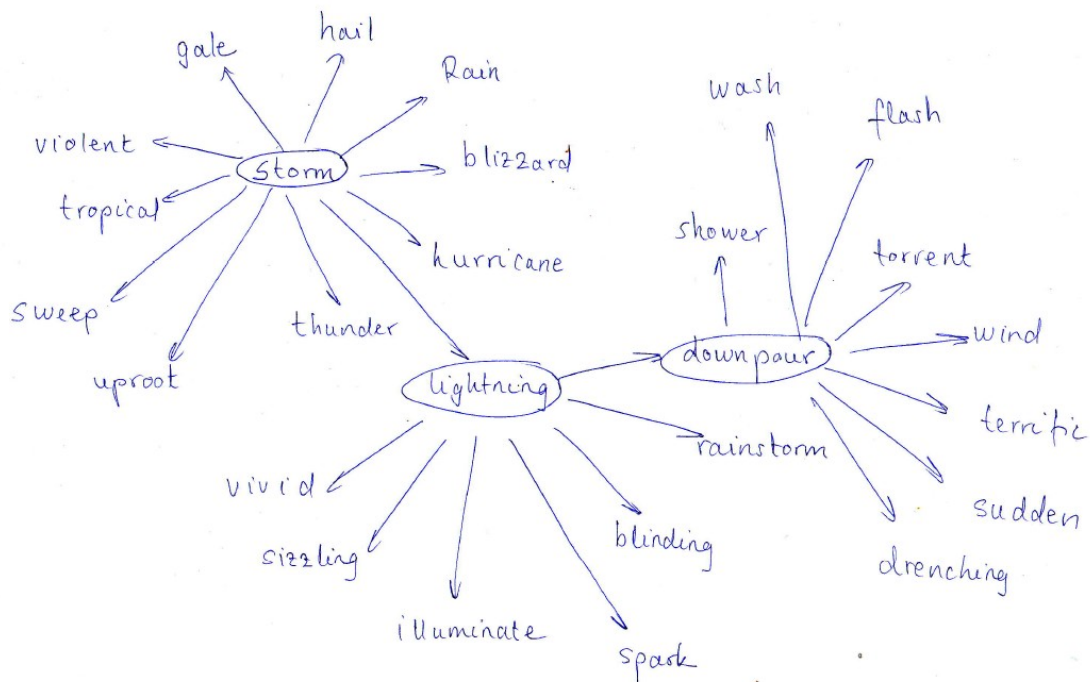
hail
gale
Rain
violent
Storm
blizzard
tropical
hurricane
sweep
thunder
uproot
wash
flash
shower
torrent
wind
downpour
lightning
rainstorm
terrific
sudden
drenching
vivid
sizzling
blinding
illuminate
spark